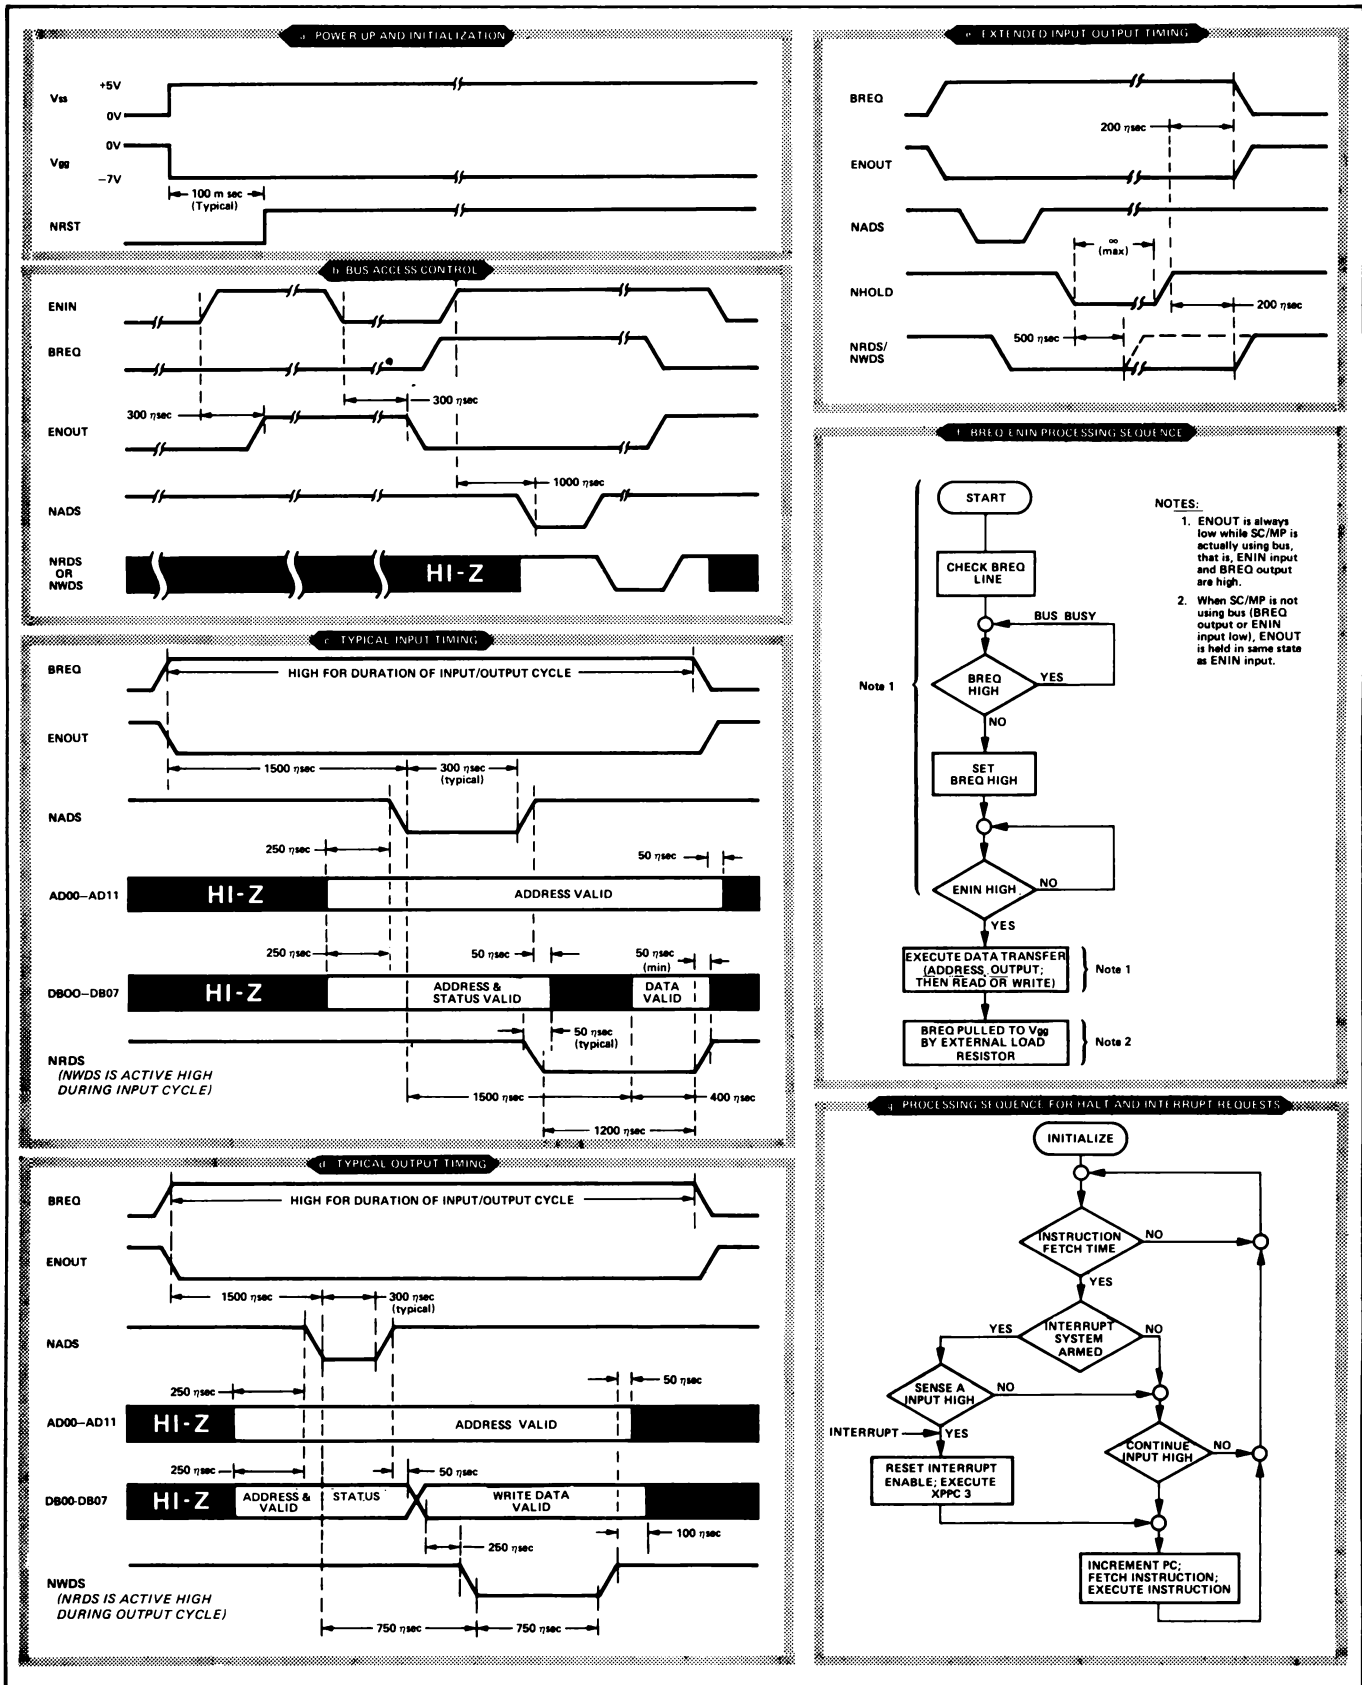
a POWER UP AND INITIALIZATION

Vss +5V 0V

Vgg 0V −7V

100 m sec (Typical)

NRST

b BUS ACCESS CONTROL

ENIN

BREQ

300 ηsec

300 ηsec

ENOUT

1000 ηsec

NADS

NRDS OR NWDS

HI-Z

c TYPICAL INPUT TIMING

BREQ

HIGH FOR DURATION OF INPUT/OUTPUT CYCLE

ENOUT

1500 ηsec

300 ηsec (typical)

NADS

250 ηsec

50 ηsec

AD00–AD11

HI-Z

ADDRESS VALID

250 ηsec

50 ηsec

50 ηsec (min)

DBOO–DB07

HI-Z

ADDRESS & STATUS VALID

DATA VALID

50 ηsec (typical)

NRDS
(NWDS IS ACTIVE HIGH DURING INPUT CYCLE)

1500 ηsec

400 ηsec

1200 ηsec

d TYPICAL OUTPUT TIMING

BREQ

HIGH FOR DURATION OF INPUT/OUTPUT CYCLE

ENOUT

1500 ηsec

300 ηsec (typical)

NADS

250 ηsec

50 ηsec

AD00–AD11

HI-Z

ADDRESS VALID

250 ηsec

50 ηsec

DB00-DB07

HI-Z

ADDRESS & VALID

STATUS

WRITE DATA VALID

100 ηsec

250 ηsec

NWDS
(NRDS IS ACTIVE HIGH DURING OUTPUT CYCLE)

750 ηsec

750 ηsec

e EXTENDED INPUT OUTPUT TIMING

BREQ

200 ηsec

ENOUT

NADS

∞ (max)

NHOLD

200 ηsec

500 ηsec

NRDS/ NWDS

f BREQ ENIN PROCESSING SEQUENCE

START

CHECK BREQ LINE

BUS BUSY

BREQ HIGH

YES

NO

Note 1

SET BREQ HIGH

ENIN HIGH

NO

YES

EXECUTE DATA TRANSFER (ADDRESS, OUTPUT; THEN READ OR WRITE)

Note 1

BREQ PULLED TO Vgg BY EXTERNAL LOAD RESISTOR

Note 2

NOTES:
1. ENOUT is always low while SC/MP is actually using bus, that is, ENIN input and BREQ output are high.
2. When SC/MP is not using bus (BREQ output or ENIN input low), ENOUT is held in same state as ENIN input.

g PROCESSING SEQUENCE FOR HALT AND INTERRUPT REQUESTS

INITIALIZE

INSTRUCTION FETCH TIME

NO

YES

INTERRUPT SYSTEM ARMED

YES

NO

SENSE A INPUT HIGH

NO

INTERRUPT

YES

CONTINUE INPUT HIGH

NO

RESET INTERRUPT ENABLE; EXECUTE XPPC 3

INCREMENT PC; FETCH INSTRUCTION; EXECUTE INSTRUCTION